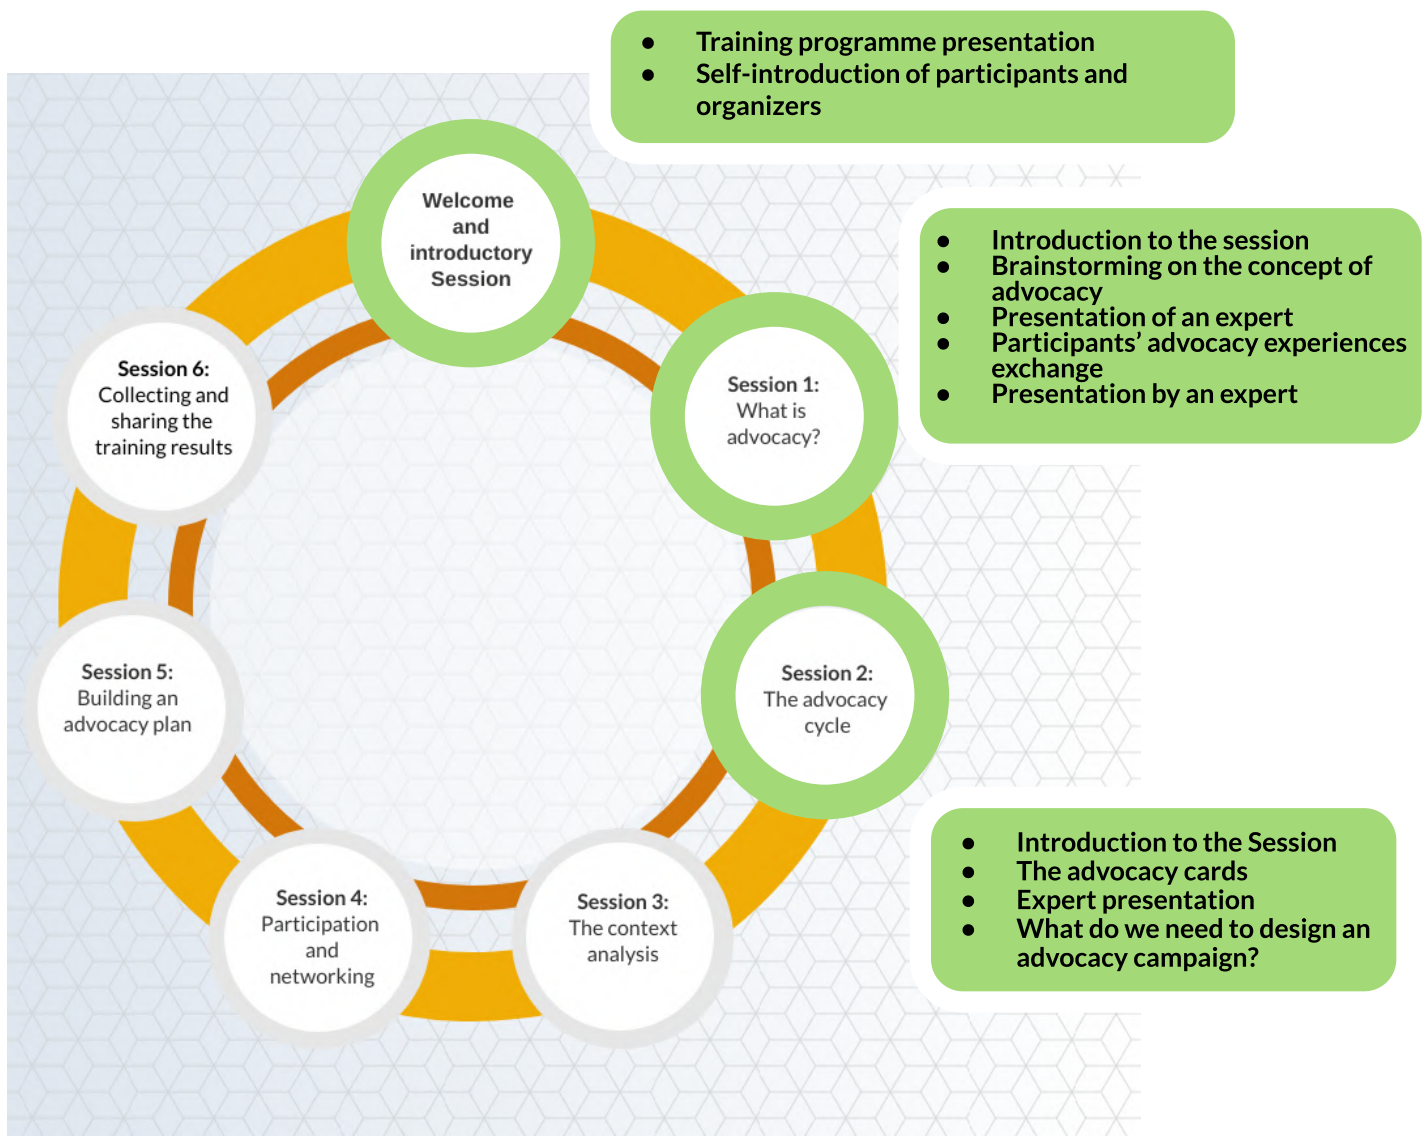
- Training programme presentation
- Self-introduction of participants and organizers

Welcome and introductory Session

- Introduction to the session
- Brainstorming on the concept of advocacy
- Presentation of an expert
- Participants' advocacy experiences exchange
- Presentation by an expert

Session 6: Collecting and sharing the training results

Session 1: What is advocacy?

Session 5: Building an advocacy plan

Session 2: The advocacy cycle

- Introduction to the Session
- The advocacy cards
- Expert presentation
- What do we need to design an advocacy campaign?

Session 4: Participation and networking

Session 3: The context analysis